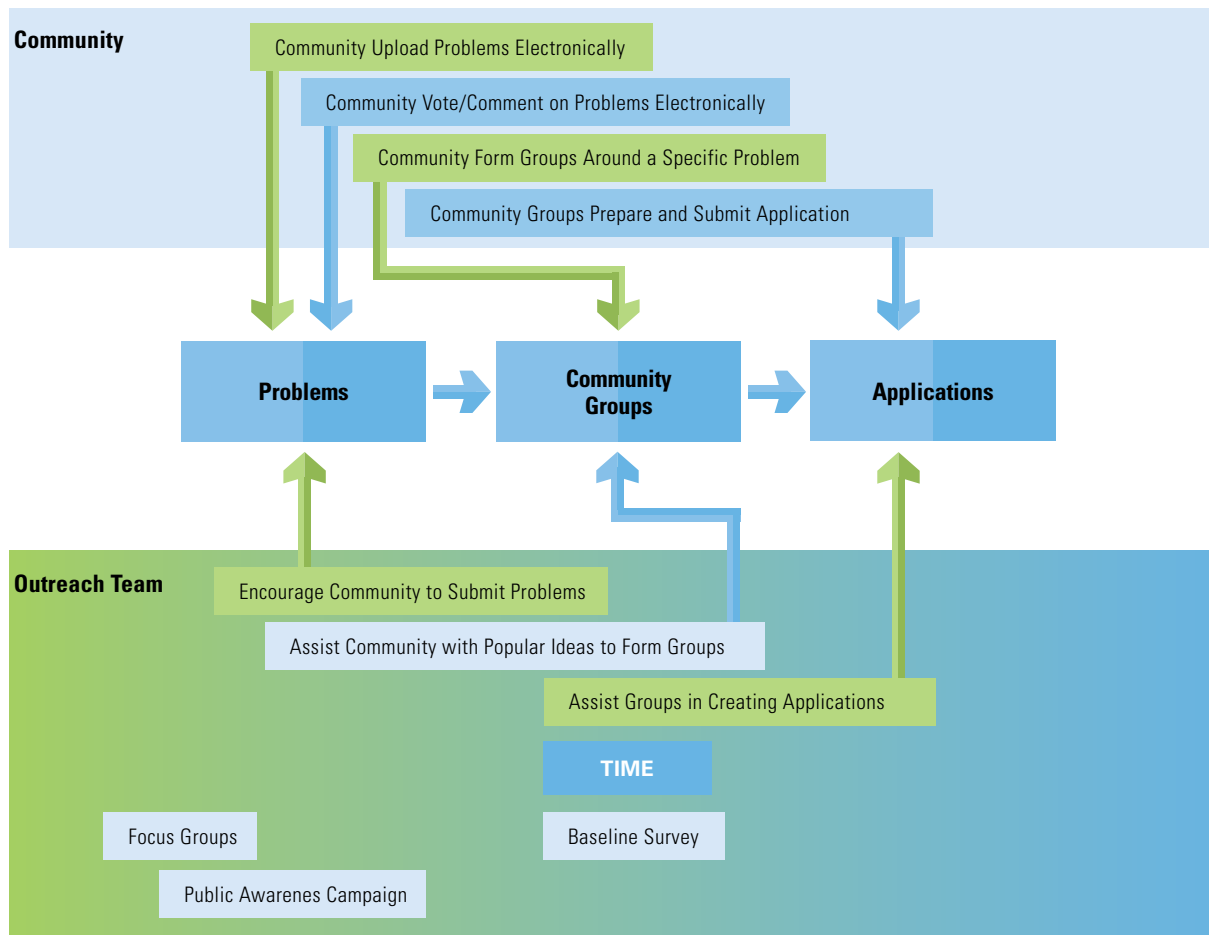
Community

Community Upload Problems Electronically

Community Vote/Comment on Problems Electronically

Community Form Groups Around a Specific Problem

Community Groups Prepare and Submit Application

Problems

Community Groups

Applications

Outreach Team

Encourage Community to Submit Problems

Assist Community with Popular Ideas to Form Groups

Assist Groups in Creating Applications

TIME

Focus Groups

Baseline Survey

Public Awarenes Campaign